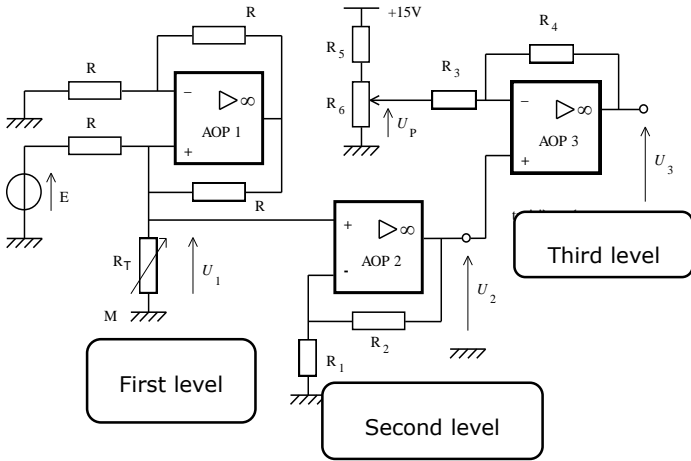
R
+15V
R
R$_4$
R$_5$
R$_3$
R
$-$
$\triangleright\infty$
R$_6$
$-$
$\triangleright\infty$
AOP 1
+
$U_P$
AOP 3
+
E
R
$U_3$
+
$\triangleright\infty$
R$_T$
$U_1$
AOP 2
Third level
-
M
$U_2$
R$_2$
R$_1$
First level
Second level